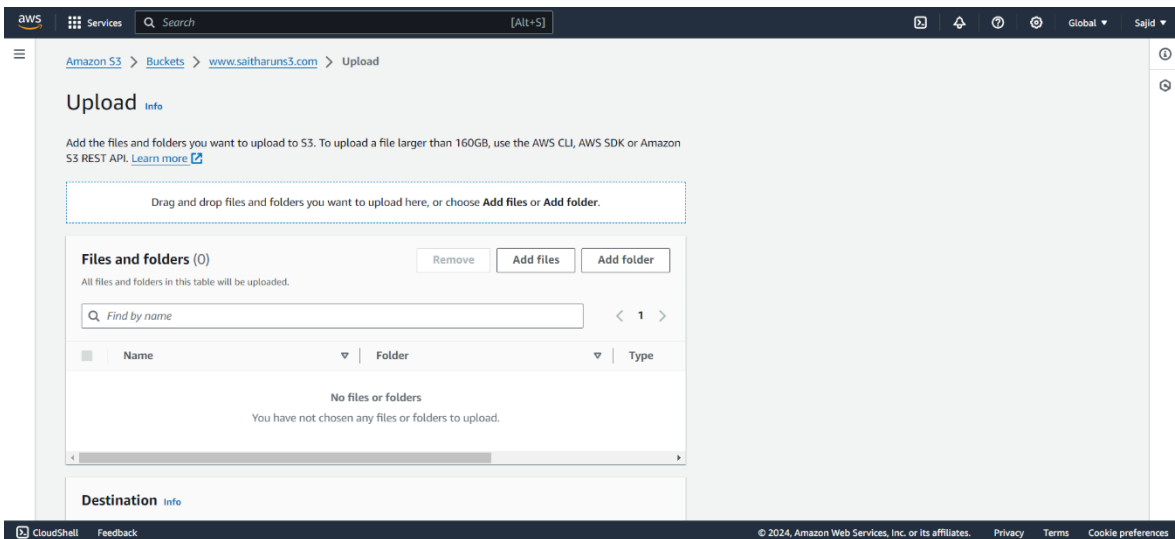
aws Services Search [Alt+S] Global ▼ Sajid ▼

Amazon S3 > Buckets > www.saitharuns3.com > Upload

Upload Info

Add the files and folders you want to upload to S3. To upload a file larger than 160GB, use the AWS CLI, AWS SDK or Amazon S3 REST API. Learn more

Drag and drop files and folders you want to upload here, or choose Add files or Add folder.

Files and folders (0)

All files and folders in this table will be uploaded.

Remove Add files Add folder

Find by name

< 1 >

| Name | Folder | Type |
|---|---|---|

No files or folders

You have not chosen any files or folders to upload.

Destination Info

CloudShell Feedback © 2024, Amazon Web Services, Inc. or its affiliates. Privacy Terms Cookie preferences